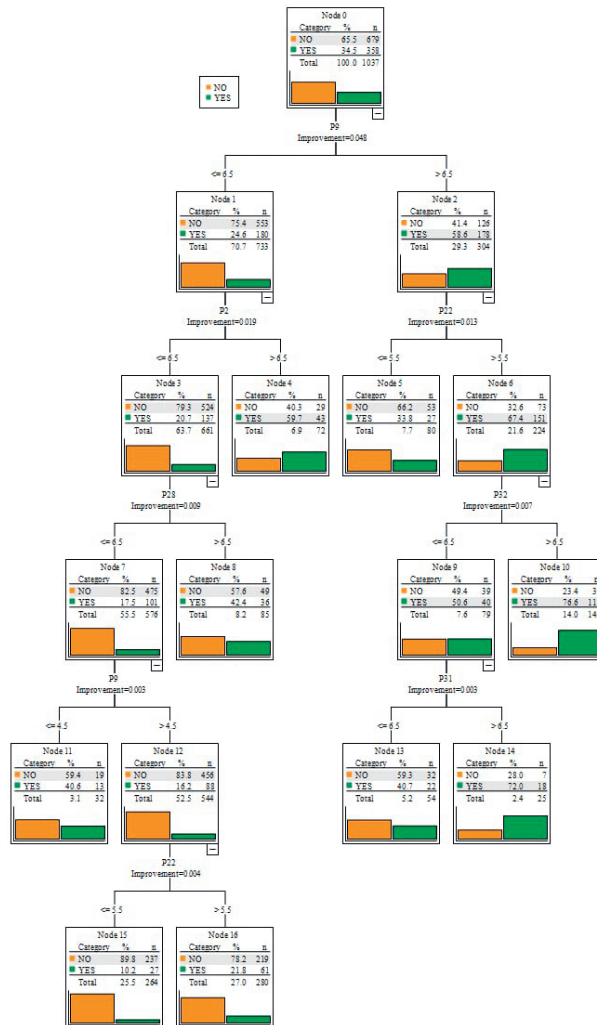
Node 0

| Category | % | n |
|---|---|---|
| NO | 65.5 | 679 |
| YES | 34.5 | 358 |
| Total | 100.0 | 1037 |

NO
YES

P9
Improvement=0.048

<= 6.5

> 6.5

Node 1

| Category | % | n |
|---|---|---|
| NO | 75.4 | 553 |
| YES | 24.6 | 180 |
| Total | 70.7 | 733 |

Node 2

| Category | % | n |
|---|---|---|
| NO | 41.4 | 126 |
| YES | 58.6 | 178 |
| Total | 29.3 | 304 |

P2
Improvement=0.019

P22
Improvement=0.013

<= 6.5

> 6.5

<= 5.5

> 5.5

Node 3

| Category | % | n |
|---|---|---|
| NO | 79.3 | 524 |
| YES | 20.7 | 137 |
| Total | 63.7 | 661 |

Node 4

| Category | % | n |
|---|---|---|
| NO | 40.3 | 29 |
| YES | 59.7 | 43 |
| Total | 6.9 | 72 |

Node 5

| Category | % | n |
|---|---|---|
| NO | 66.2 | 53 |
| YES | 33.8 | 27 |
| Total | 7.7 | 80 |

Node 6

| Category | % | n |
|---|---|---|
| NO | 32.6 | 73 |
| YES | 67.4 | 151 |
| Total | 21.6 | 224 |

P28
Improvement=0.009

P32
Improvement=0.007

<= 6.5

> 6.5

<= 6.5

> 6.5

Node 7

| Category | % | n |
|---|---|---|
| NO | 82.5 | 475 |
| YES | 17.5 | 101 |
| Total | 55.5 | 576 |

Node 8

| Category | % | n |
|---|---|---|
| NO | 57.6 | 49 |
| YES | 42.4 | 36 |
| Total | 8.2 | 85 |

Node 9

| Category | % | n |
|---|---|---|
| NO | 49.4 | 39 |
| YES | 50.6 | 40 |
| Total | 7.6 | 79 |

Node 10

| Category | % | n |
|---|---|---|
| NO | 23.4 | 3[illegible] |
| YES | 76.6 | 11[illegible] |
| Total | 14.0 | 14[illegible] |

P9
Improvement=0.003

P31
Improvement=0.003

<= 4.5

> 4.5

<= 6.5

> 6.5

Node 11

| Category | % | n |
|---|---|---|
| NO | 59.4 | 19 |
| YES | 40.6 | 13 |
| Total | 3.1 | 32 |

Node 12

| Category | % | n |
|---|---|---|
| NO | 83.8 | 456 |
| YES | 16.2 | 88 |
| Total | 52.5 | 544 |

Node 13

| Category | % | n |
|---|---|---|
| NO | 59.3 | 32 |
| YES | 40.7 | 22 |
| Total | 5.2 | 54 |

Node 14

| Category | % | n |
|---|---|---|
| NO | 28.0 | 7 |
| YES | 72.0 | 18 |
| Total | 2.4 | 25 |

P22
Improvement=0.004

<= 5.5

> 5.5

Node 15

| Category | % | n |
|---|---|---|
| NO | 89.8 | 237 |
| YES | 10.2 | 27 |
| Total | 25.5 | 264 |

Node 16

| Category | % | n |
|---|---|---|
| NO | 78.2 | 219 |
| YES | 21.8 | 61 |
| Total | 27.0 | 280 |